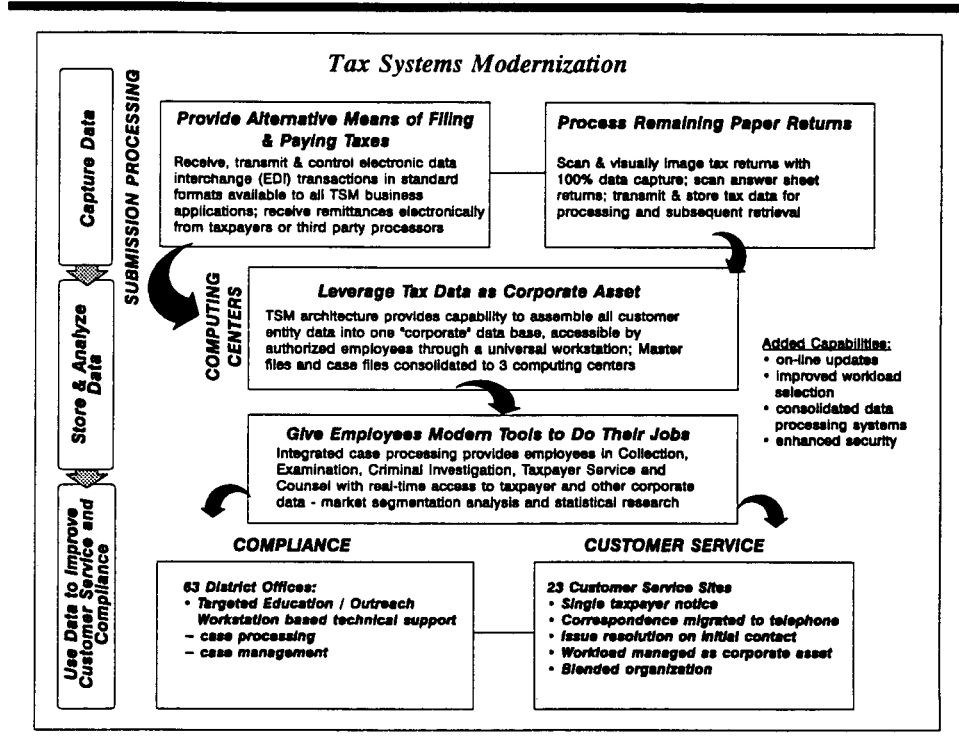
Tax Systems Modernization

Capture Data

Store & Analyze Data

Use Data to Improve Customer Service and Compliance

SUBMISSION PROCESSING

Provide Alternative Means of Filing & Paying Taxes

Receive, transmit & control electronic data interchange (EDI) transactions in standard formats available to all TSM business applications; receive remittances electronically from taxpayers or third party processors

Process Remaining Paper Returns

Scan & visually image tax returns with 100% data capture; scan answer sheet returns; transmit & store tax data for processing and subsequent retrieval

COMPUTING CENTERS

Leverage Tax Data as Corporate Asset

TSM architecture provides capability to assemble all customer entity data into one "corporate" data base, accessible by authorized employees through a universal workstation; Master files and case files consolidated to 3 computing centers

Added Capabilities:
• on-line updates
• improved workload selection
• consolidated data processing systems
• enhanced security

Give Employees Modern Tools to Do Their Jobs

Integrated case processing provides employees in Collection, Examination, Criminal Investigation, Taxpayer Service and Counsel with real-time access to taxpayer and other corporate data - market segmentation analysis and statistical research

COMPLIANCE

63 District Offices:
• Targeted Education / Outreach
Workstation based technical support
– case processing
– case management

CUSTOMER SERVICE

23 Customer Service Sites
• Single taxpayer notice
• Correspondence migrated to telephone
• Issue resolution on initial contact
• Workload managed as corporate asset
• Blended organization